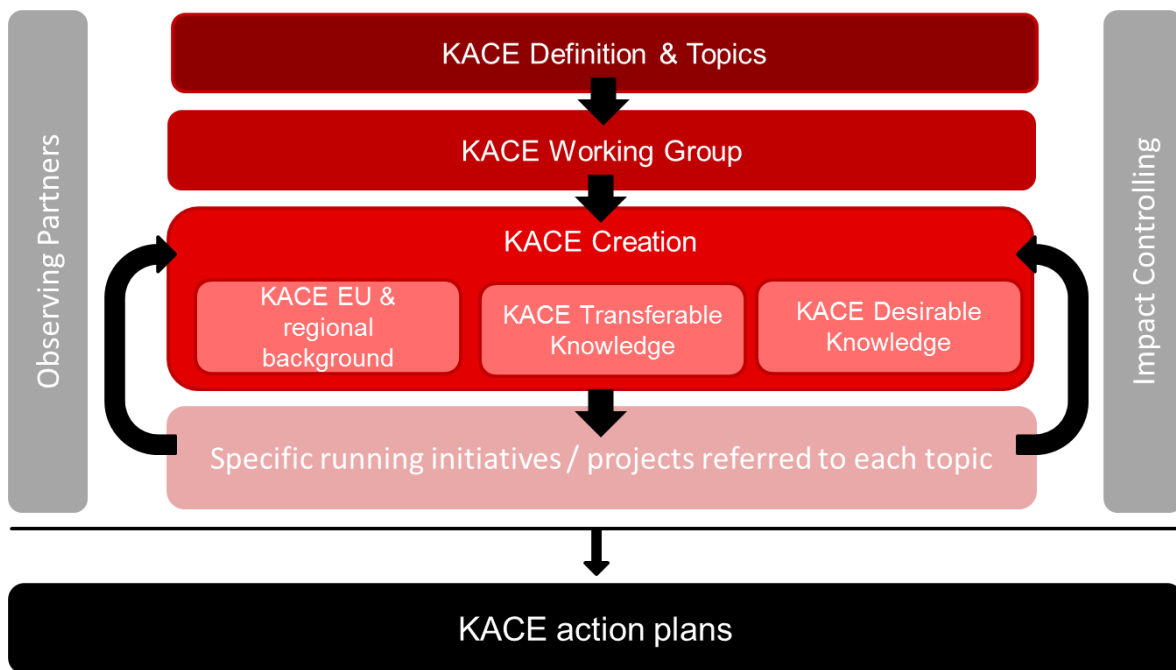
Observing Partners

KACE Definition & Topics

KACE Working Group

KACE Creation

KACE EU & regional background

KACE Transferable Knowledge

KACE Desirable Knowledge

Specific running initiatives / projects referred to each topic

Impact Controlling

KACE action plans